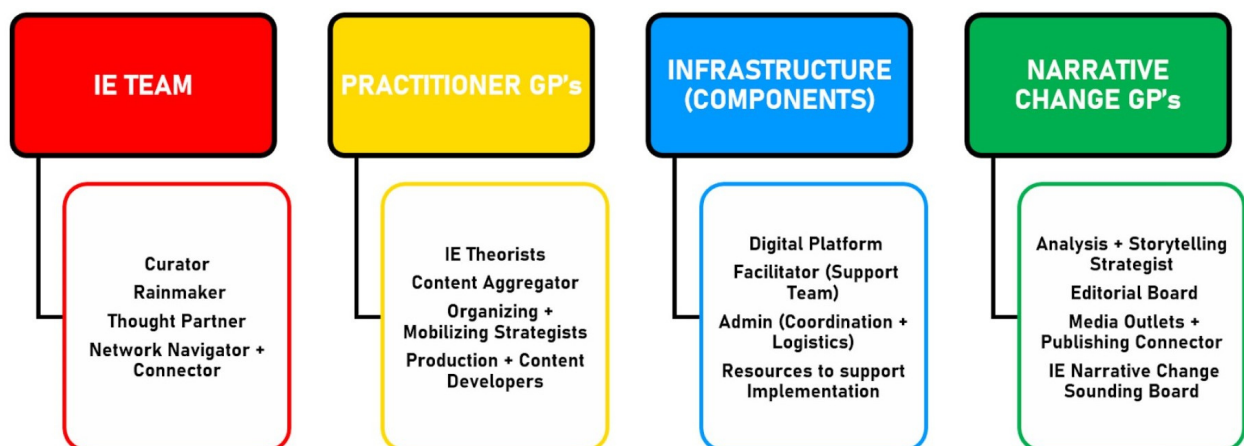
IE TEAM

Curator
Rainmaker
Thought Partner
Network Navigator + Connector

PRACTITIONER GP's

IE Theorists
Content Aggregator
Organizing + Mobilizing Strategists
Production + Content Developers

INFRASTRUCTURE (COMPONENTS)

Digital Platform
Facilitator (Support Team)
Admin (Coordination + Logistics)
Resources to support Implementation

NARRATIVE CHANGE GP's

Analysis + Storytelling Strategist
Editorial Board
Media Outlets + Publishing Connector
IE Narrative Change Sounding Board